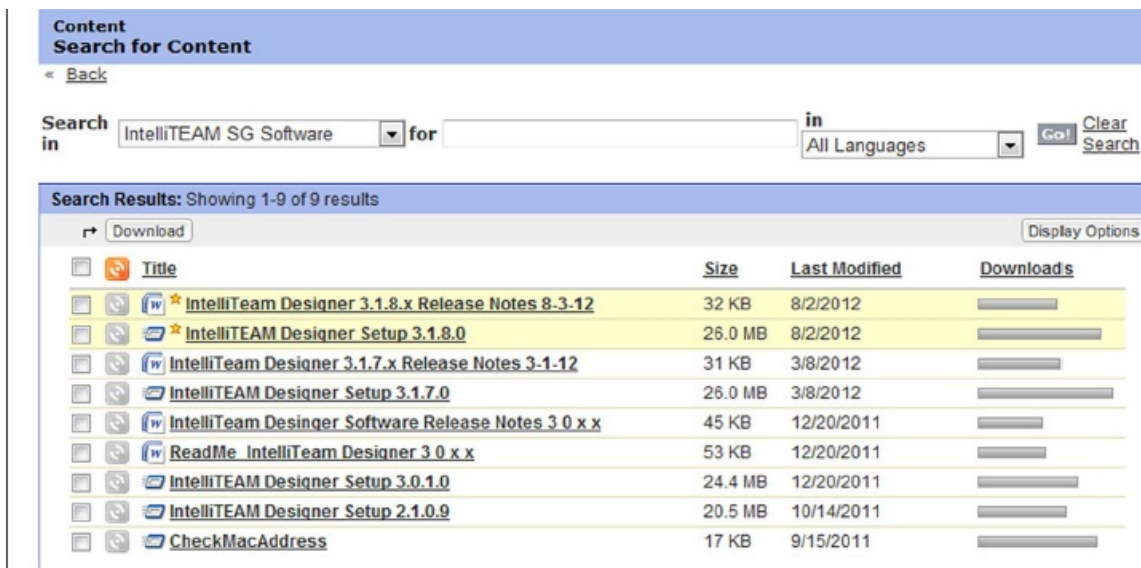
Content
Search for Content

« Back

Search in IntelliTEAM SG Software for in All Languages Go! Clear Search

Search Results: Showing 1-9 of 9 results

Download Display Options

| Title | Size | Last Modified | Downloads |
|---|---|---|---|
| IntelliTeam Designer 3.1.8.x Release Notes 8-3-12 | 32 KB | 8/2/2012 | |
| IntelliTEAM Designer Setup 3.1.8.0 | 26.0 MB | 8/2/2012 | |
| IntelliTeam Designer 3.1.7.x Release Notes 3-1-12 | 31 KB | 3/8/2012 | |
| IntelliTEAM Designer Setup 3.1.7.0 | 26.0 MB | 3/8/2012 | |
| IntelliTeam Desinger Software Release Notes 3 0 x x | 45 KB | 12/20/2011 | |
| ReadMe_IntelliTeam Designer 3 0 x x | 53 KB | 12/20/2011 | |
| IntelliTEAM Designer Setup 3.0.1.0 | 24.4 MB | 12/20/2011 | |
| IntelliTEAM Designer Setup 2.1.0.9 | 20.5 MB | 10/14/2011 | |
| CheckMacAddress | 17 KB | 9/15/2011 | |